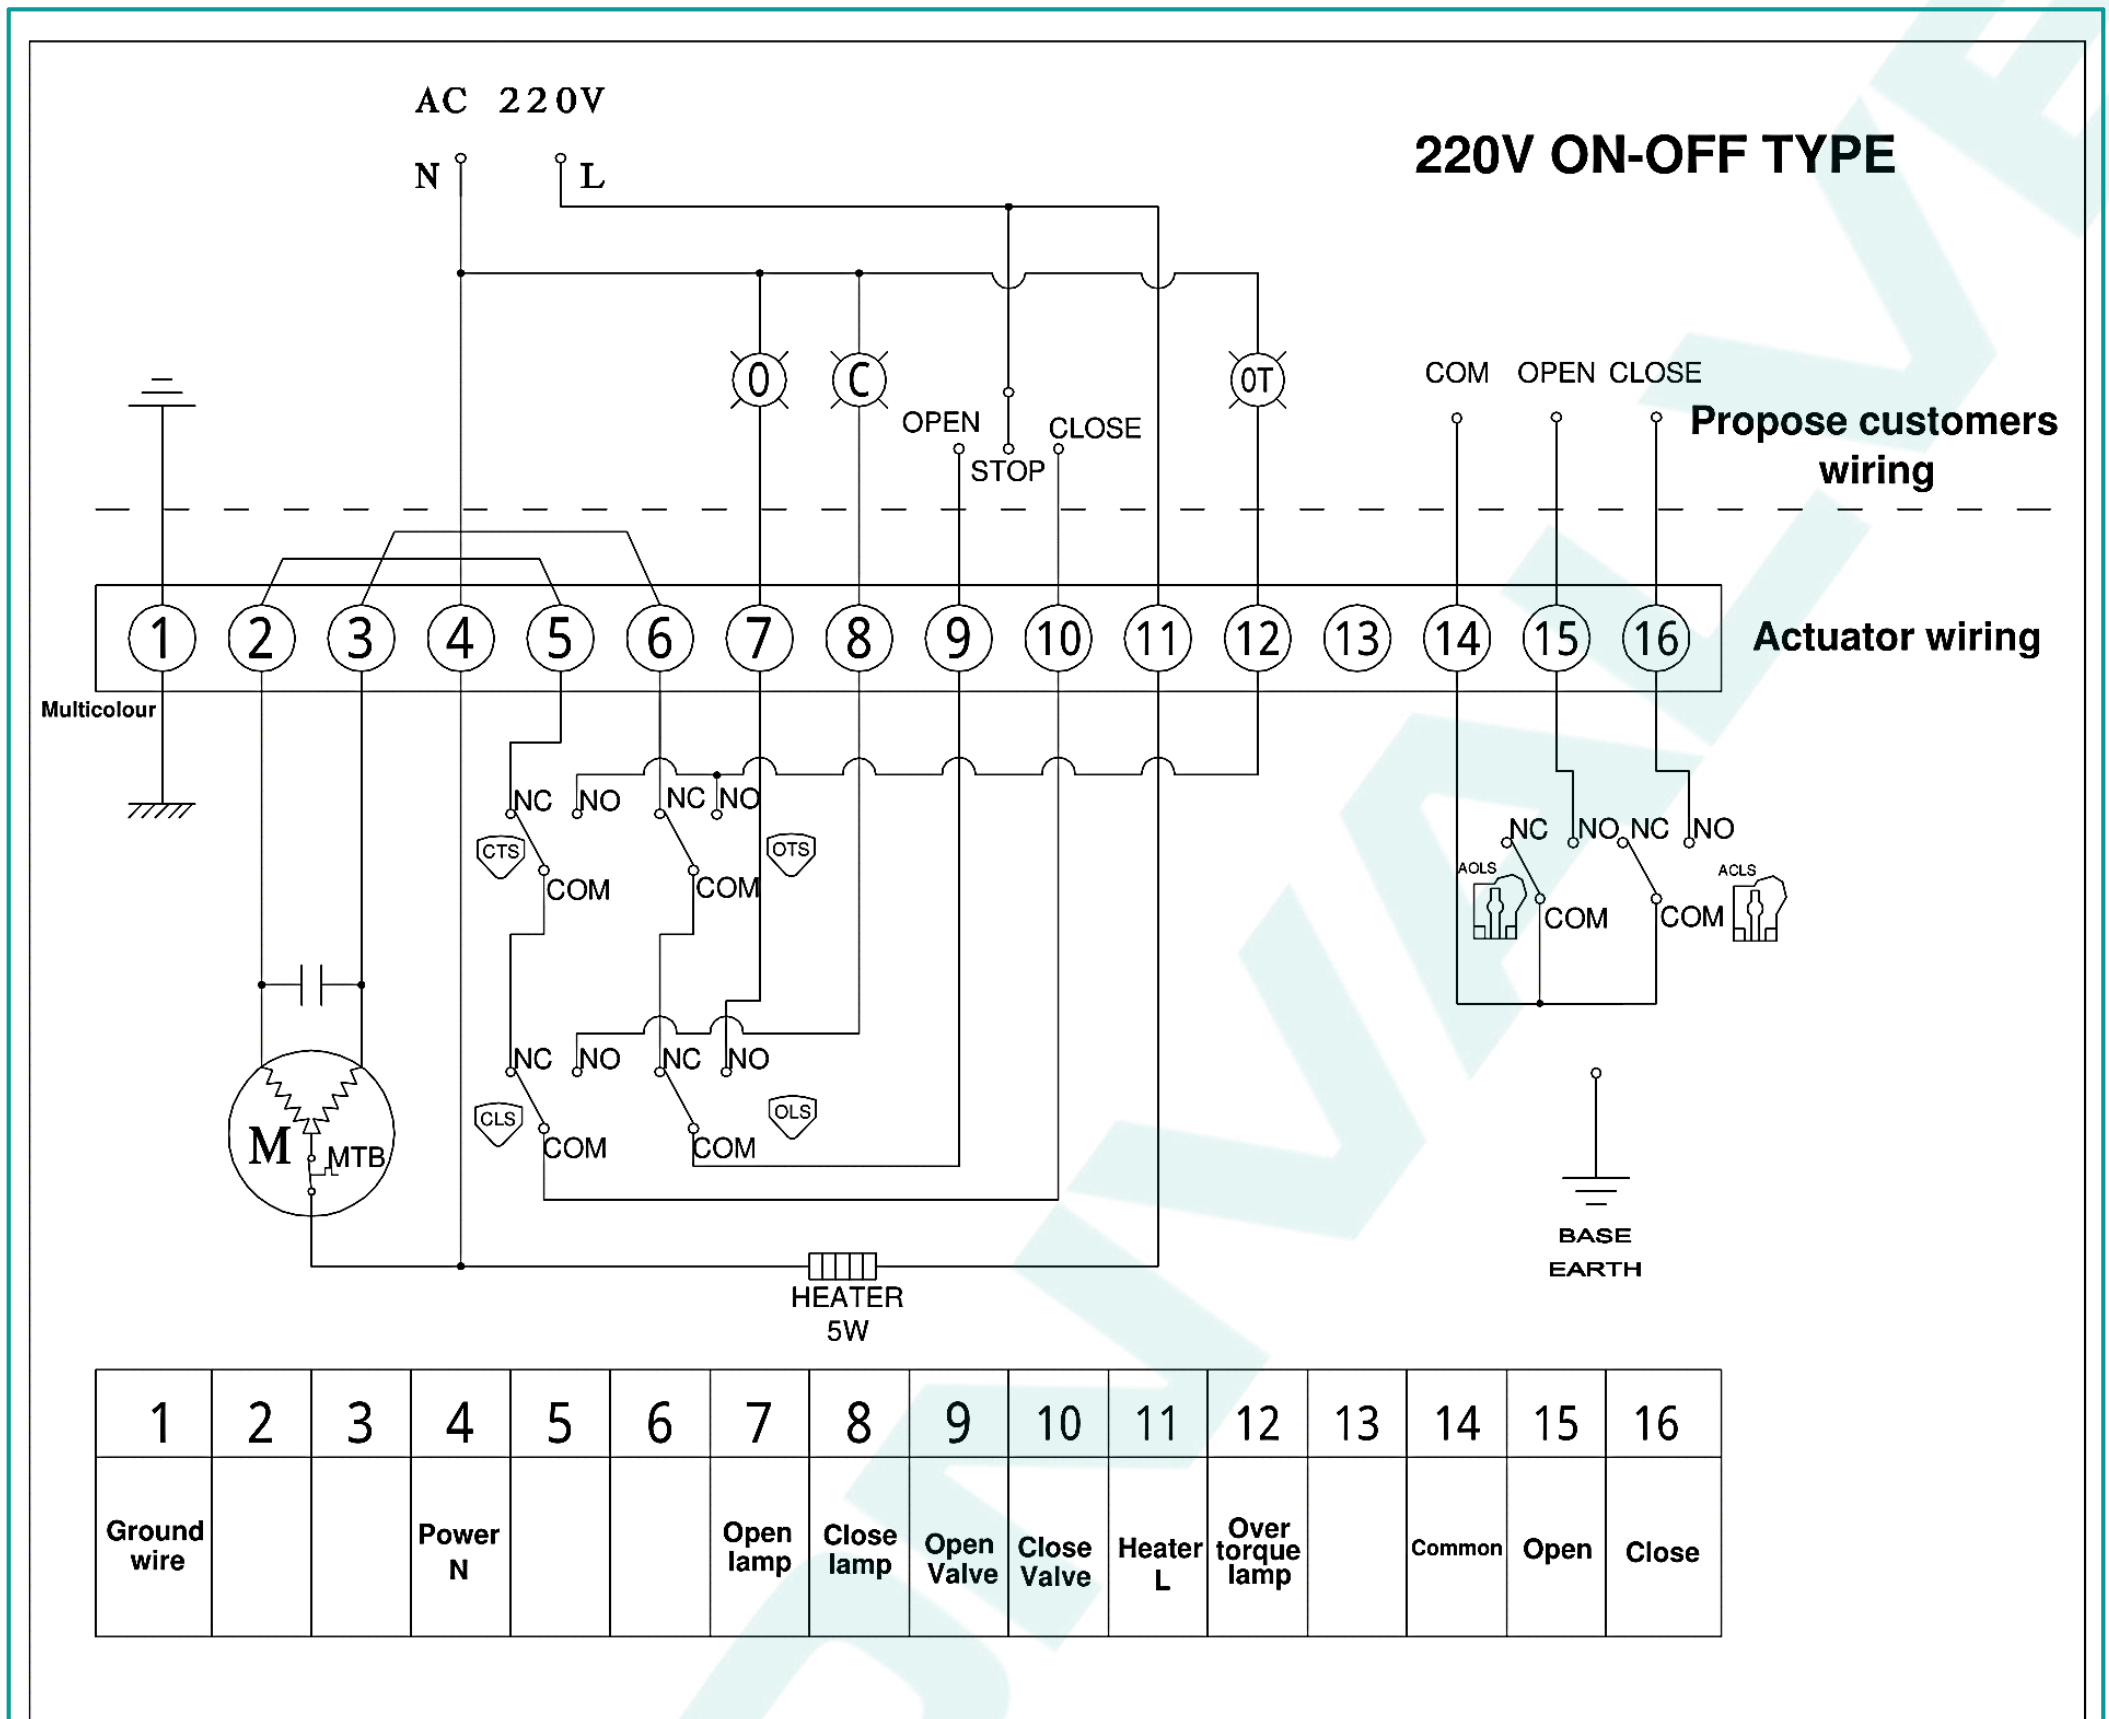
AC 220V

N L

220V ON-OFF TYPE

O C OT

OPEN STOP CLOSE

COM OPEN CLOSE

Propose customers wiring

1 2 3 4 5 6 7 8 9 10 11 12 13 14 15 16

Actuator wiring

Multicolour

NC NO NC NO
CTS COM COM OTS

NC NO NC NO
AOLS COM COM ACLS

NC NO NC NO
CLS COM COM OLS

M MTB

BASE EARTH

HEATER 5W

| 1 | 2 | 3 | 4 | 5 | 6 | 7 | 8 | 9 | 10 | 11 | 12 | 13 | 14 | 15 | 16 |
|---|---|---|---|---|---|---|---|---|---|---|---|---|---|---|---|
| Ground wire | | | Power N | | | Open lamp | Close lamp | Open Valve | Close Valve | Heater L | Over torque lamp | | Common | Open | Close |